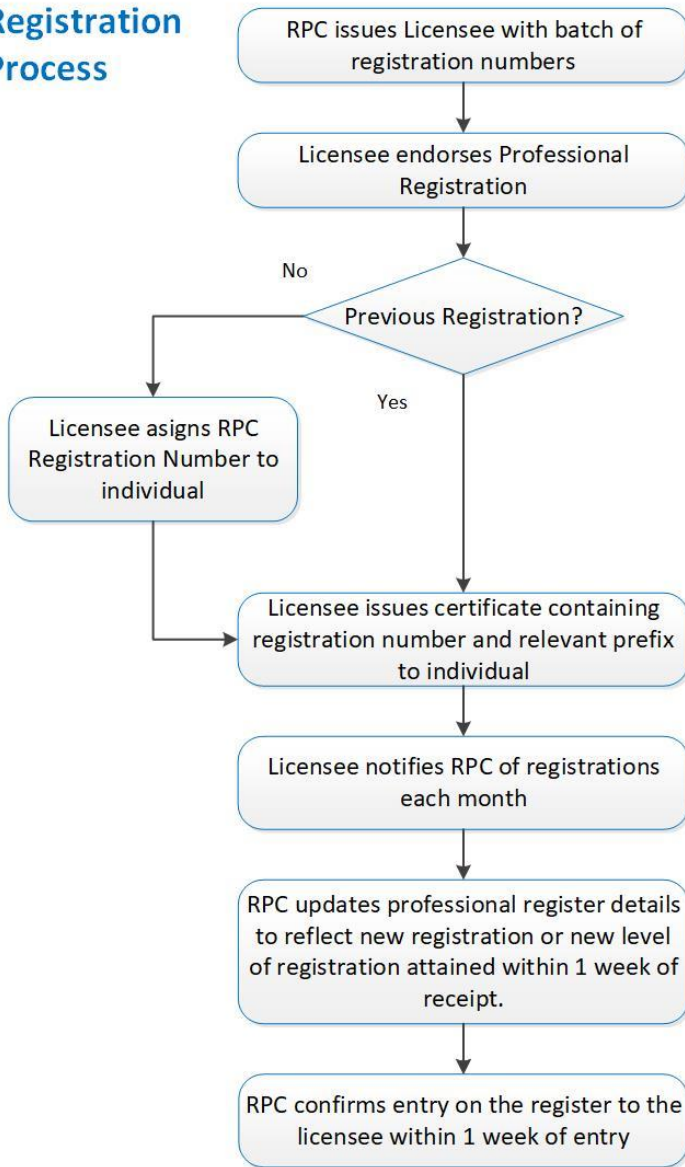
Registration Process

RPC issues Licensee with batch of registration numbers

Licensee endorses Professional Registration

No

Previous Registration?

Yes

Licensee asigns RPC Registration Number to individual

Licensee issues certificate containing registration number and relevant prefix to individual

Licensee notifies RPC of registrations each month

RPC updates professional register details to reflect new registration or new level of registration attained within 1 week of receipt.

RPC confirms entry on the register to the licensee within 1 week of entry